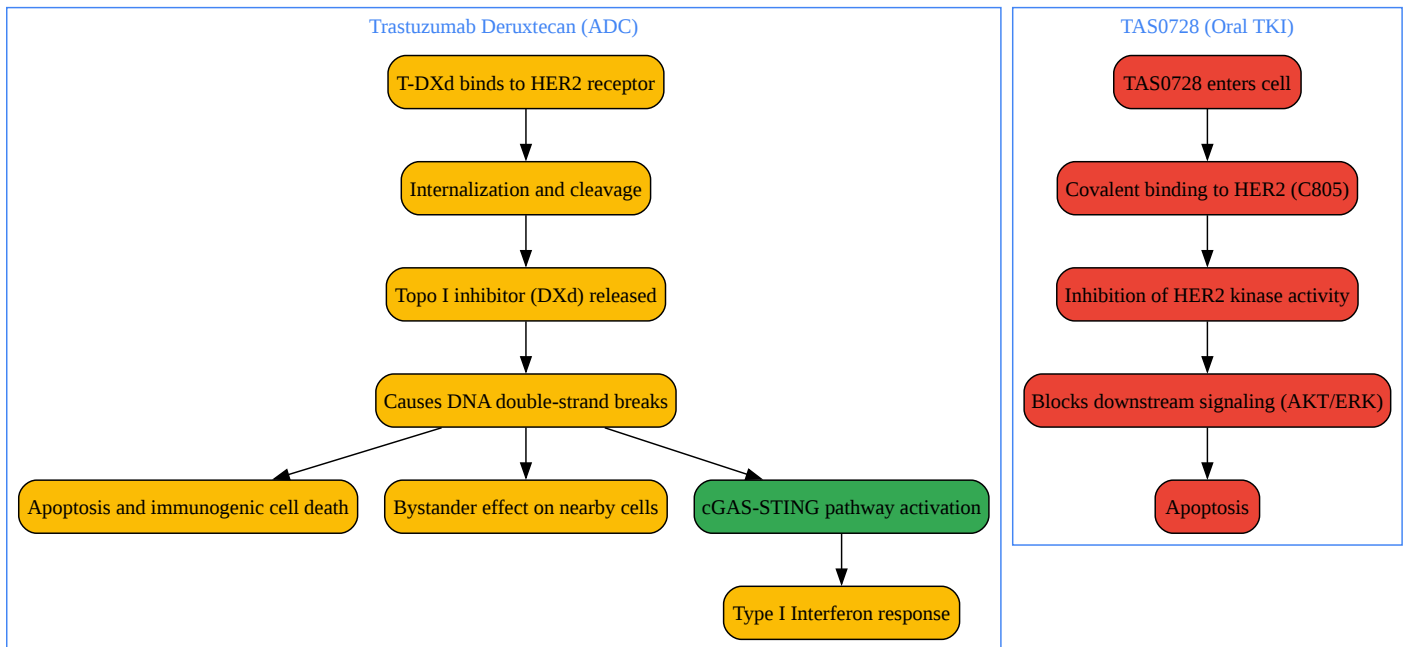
Trastuzumab Deruxtecan (ADC)

T-DXd binds to HER2 receptor

Internalization and cleavage

Topo I inhibitor (DXd) released

Causes DNA double-strand breaks

Apoptosis and immunogenic cell death

Bystander effect on nearby cells

cGAS-STING pathway activation

Type I Interferon response

TAS0728 (Oral TKI)

TAS0728 enters cell

Covalent binding to HER2 (C805)

Inhibition of HER2 kinase activity

Blocks downstream signaling (AKT/ERK)

Apoptosis